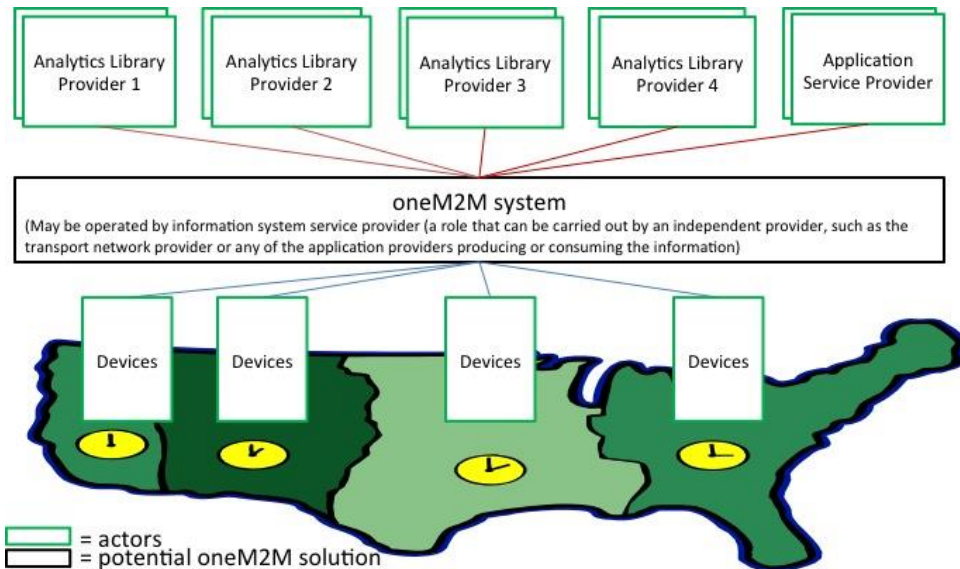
Analytics Library Provider 1

Analytics Library Provider 2

Analytics Library Provider 3

Analytics Library Provider 4

Application Service Provider

oneM2M system

(May be operated by information system service provider (a role that can be carried out by an independent provider, such as the transport network provider or any of the application providers producing or consuming the information)

Devices

Devices

Devices

Devices

= actors

= potential oneM2M solution